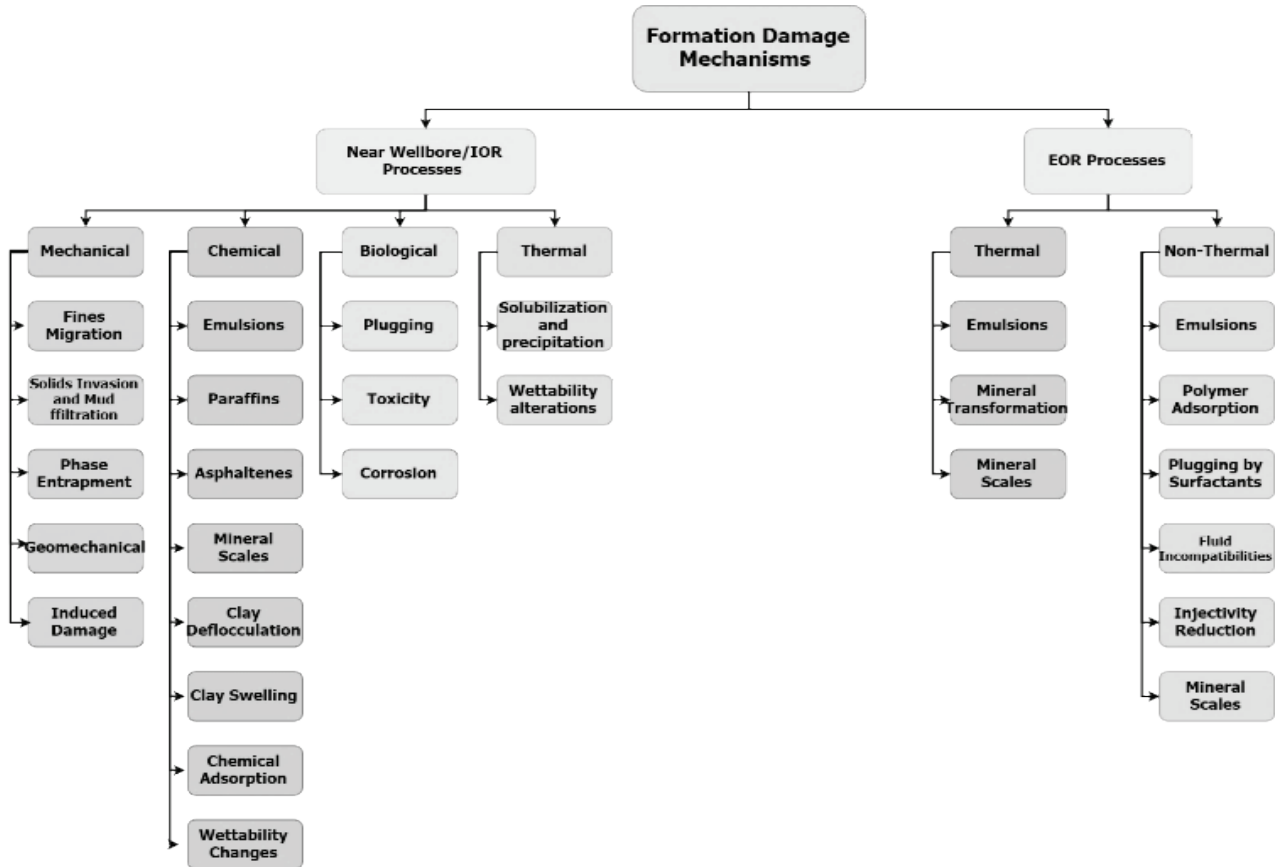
Formation Damage Mechanisms

Near Wellbore/IOR Processes

EOR Processes

Mechanical

Fines Migration

Solids Invasion and Mud ffiltration

Phase Entrapment

Geomechanical

Induced Damage

Chemical

Emulsions

Paraffins

Asphaltenes

Mineral Scales

Clay Deflocculation

Clay Swelling

Chemical Adsorption

Wettability Changes

Biological

Plugging

Toxicity

Corrosion

Thermal

Solubilization and precipitation

Wettability alterations

Thermal

Emulsions

Mineral Transformation

Mineral Scales

Non-Thermal

Emulsions

Polymer Adsorption

Plugging by Surfactants

Fluid Incompatibilities

Injectivity Reduction

Mineral Scales